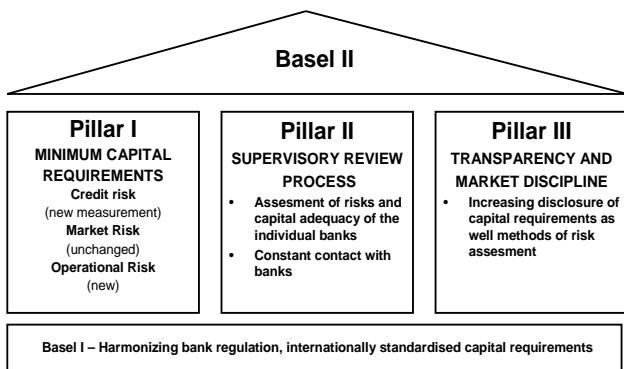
Basel II

Pillar I
MINIMUM CAPITAL REQUIREMENTS
Credit risk
(new measurement)
Market Risk
(unchanged)
Operational Risk
(new)

Pillar II
SUPERVISORY REVIEW PROCESS
• Assesment of risks and capital adequacy of the individual banks
• Constant contact with banks

Pillar III
TRANSPARENCY AND MARKET DISCIPLINE
• Increasing disclosure of capital requirements as well methods of risk assesment

Basel I – Harmonizing bank regulation, internationally standardised capital requirements